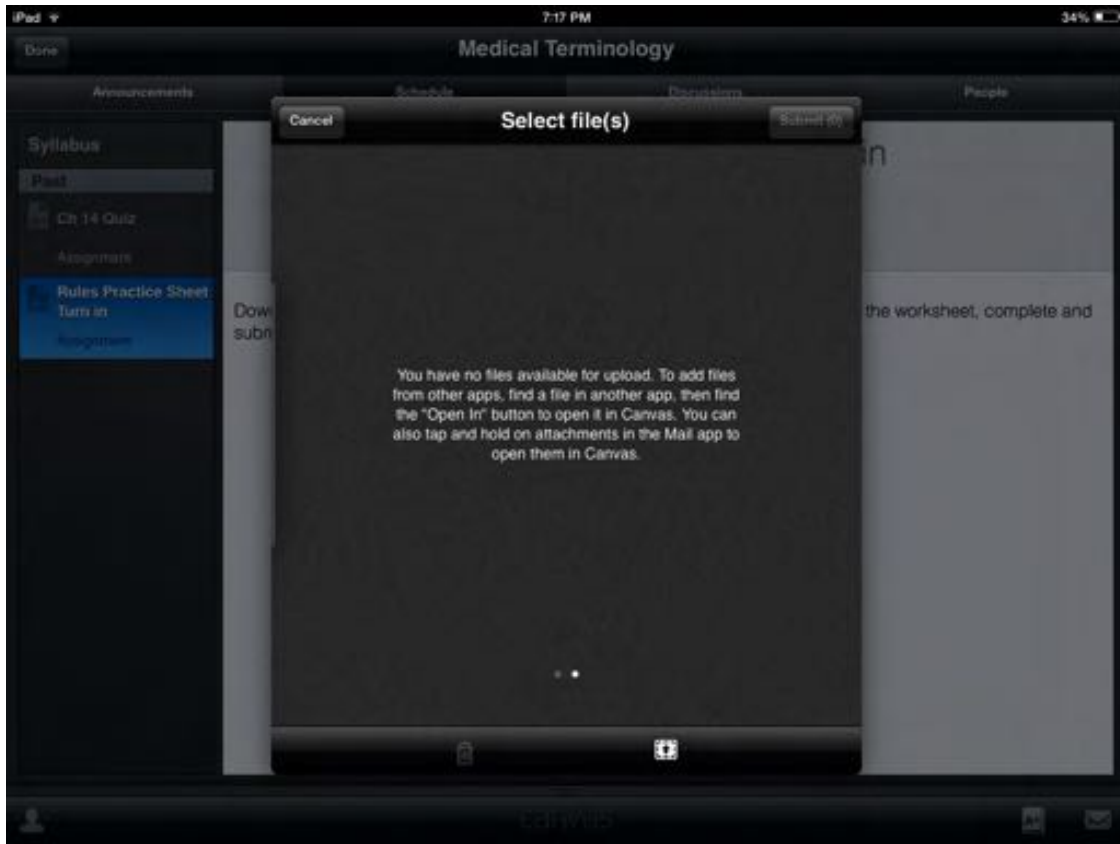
iPad

7:17 PM

34%

Done

Medical Terminology

Announcements

Schedule

Discussions

People

Cancel

Select file(s)

Submit (0)

Syllabus

Past

Ch 14 Quiz

Assignment

Rules Practice Sheet: Turn in

Assignment

n

Dow

subn

the worksheet, complete and

You have no files available for upload. To add files from other apps, find a file in another app, then find the "Open In" button to open it in Canvas. You can also tap and hold on attachments in the Mail app to open them in Canvas.

canvas